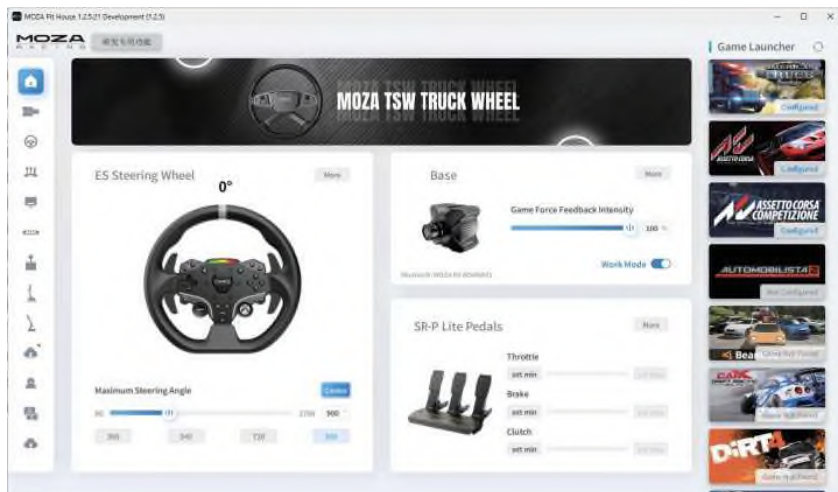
MOZA Pit House 1.2.5.21 Development (1.2.3)

MOZA RACING

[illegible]

Game Launcher

MOZA TSW TRUCK WHEEL

ES Steering Wheel

0°

More

Maximum Steering Angle

Centre

90

2700

900

360

540

720

900

Base

More

Game Force Feedback Intensity

100 %

Work Mode

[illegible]

SR-P Lite Pedals

More

Throttle

set min

set max

Brake

set min

set max

Clutch

set min

set max

AMERICAN TRUCK SIMULATOR

Configured

ASSETTO CORSA

Configured

ASSETTO CORSA COMPETIZIONE

Configured

AUTOMOBILISTA 2

Not Configured

Beam

Game Not Found

CarX

Game Not Found

DiRT 4

Game Not Found